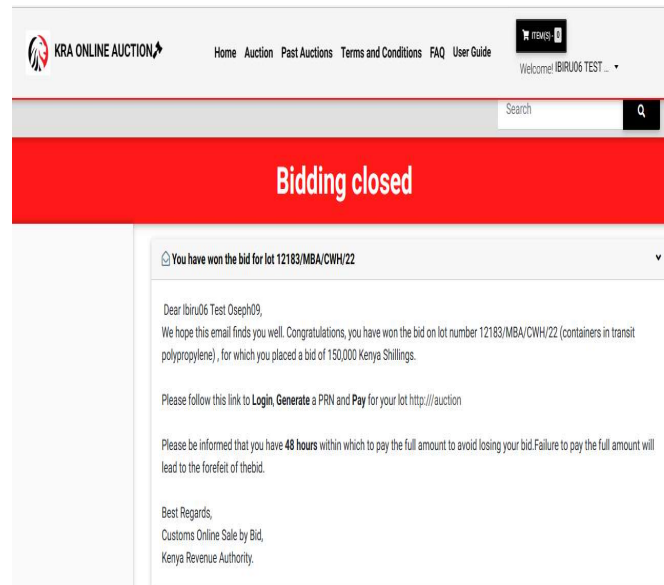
KRA ONLINE AUCTION

Home Auction Past Auctions Terms and Conditions FAQ User Guide

ITEM(S) - 0

Welcome! IBIRU06 TEST ...

Search

Bidding closed

You have won the bid for lot 12183/MBA/CWH/22

Dear Ibiru06 Test Oseph09,
We hope this email finds you well. Congratulations, you have won the bid on lot number 12183/MBA/CWH/22 (containers in transit polypropylene) , for which you placed a bid of 150,000 Kenya Shillings.

Please follow this link to **Login**, **Generate** a PRN and **Pay** for your lot http:///auction

Please be informed that you have **48 hours** within which to pay the full amount to avoid losing your bid.Failure to pay the full amount will lead to the forefeit of thebid.

Best Regards,
Customs Online Sale by Bid,
Kenya Revenue Authority.